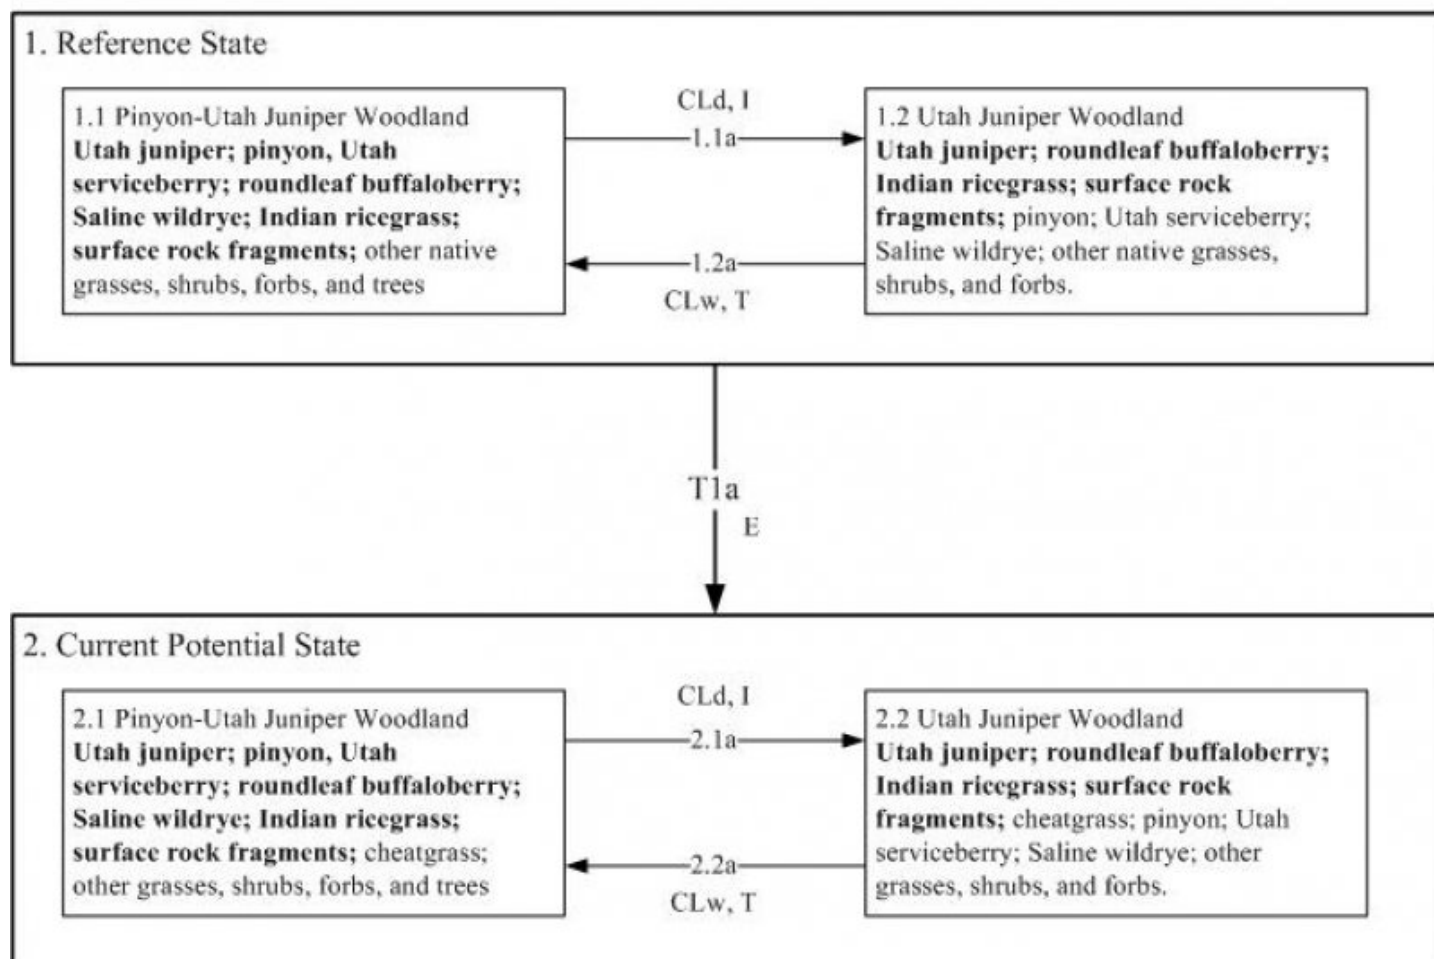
1. Reference State

1.1 Pinyon-Utah Juniper Woodland
**Utah juniper; pinyon, Utah serviceberry; roundleaf buffaloberry; Saline wildrye; Indian ricegrass; surface rock fragments;** other native grasses, shrubs, forbs, and trees

CLd, I
1.1a

1.2a
CLw, T

1.2 Utah Juniper Woodland
**Utah juniper; roundleaf buffaloberry; Indian ricegrass; surface rock fragments;** pinyon; Utah serviceberry; Saline wildrye; other native grasses, shrubs, and forbs.

T1a
E

2. Current Potential State

2.1 Pinyon-Utah Juniper Woodland
**Utah juniper; pinyon, Utah serviceberry; roundleaf buffaloberry; Saline wildrye; Indian ricegrass; surface rock fragments;** cheatgrass; other grasses, shrubs, forbs, and trees

CLd, I
2.1a

2.2a
CLw, T

2.2 Utah Juniper Woodland
**Utah juniper; roundleaf buffaloberry; Indian ricegrass; surface rock fragments;** cheatgrass; pinyon; Utah serviceberry; Saline wildrye; other grasses, shrubs, and forbs.